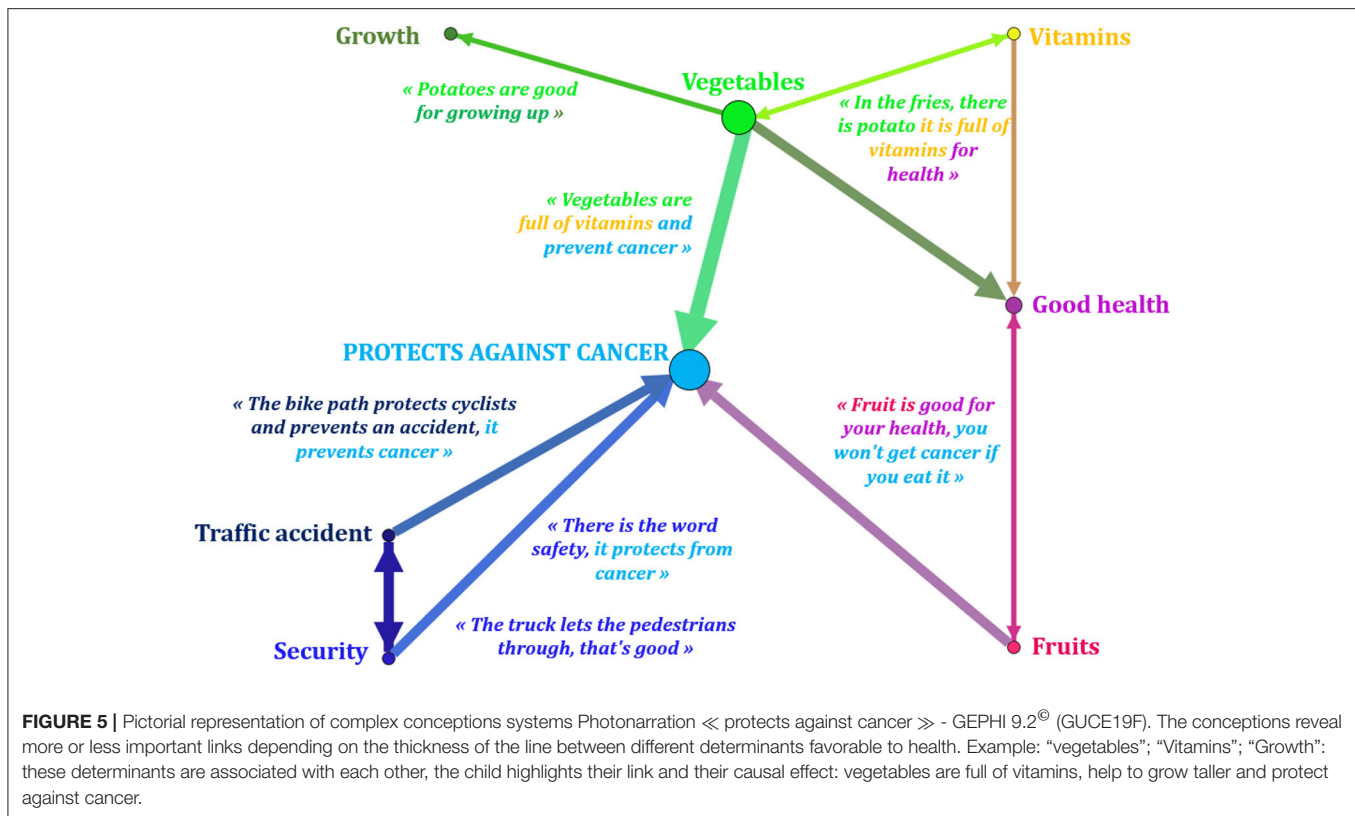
Growth

Vitamins

Vegetables

« Potatoes are good for growing up »

« In the fries, there is potato it is full of vitamins for health »

« Vegetables are full of vitamins and prevent cancer »

Good health

PROTECTS AGAINST CANCER

« The bike path protects cyclists and prevents an accident, it prevents cancer »

« Fruit is good for your health, you won't get cancer if you eat it »

Traffic accident

« There is the word safety, it protects from cancer »

« The truck lets the pedestrians through, that's good »

Security

Fruits

**FIGURE 5 |** Pictorial representation of complex conceptions systems Photonarration ≪ protects against cancer ≫ - GEPHI 9.2© (GUCE19F). The conceptions reveal more or less important links depending on the thickness of the line between different determinants favorable to health. Example: "vegetables"; "Vitamins"; "Growth": these determinants are associated with each other, the child highlights their link and their causal effect: vegetables are full of vitamins, help to grow taller and protect against cancer.